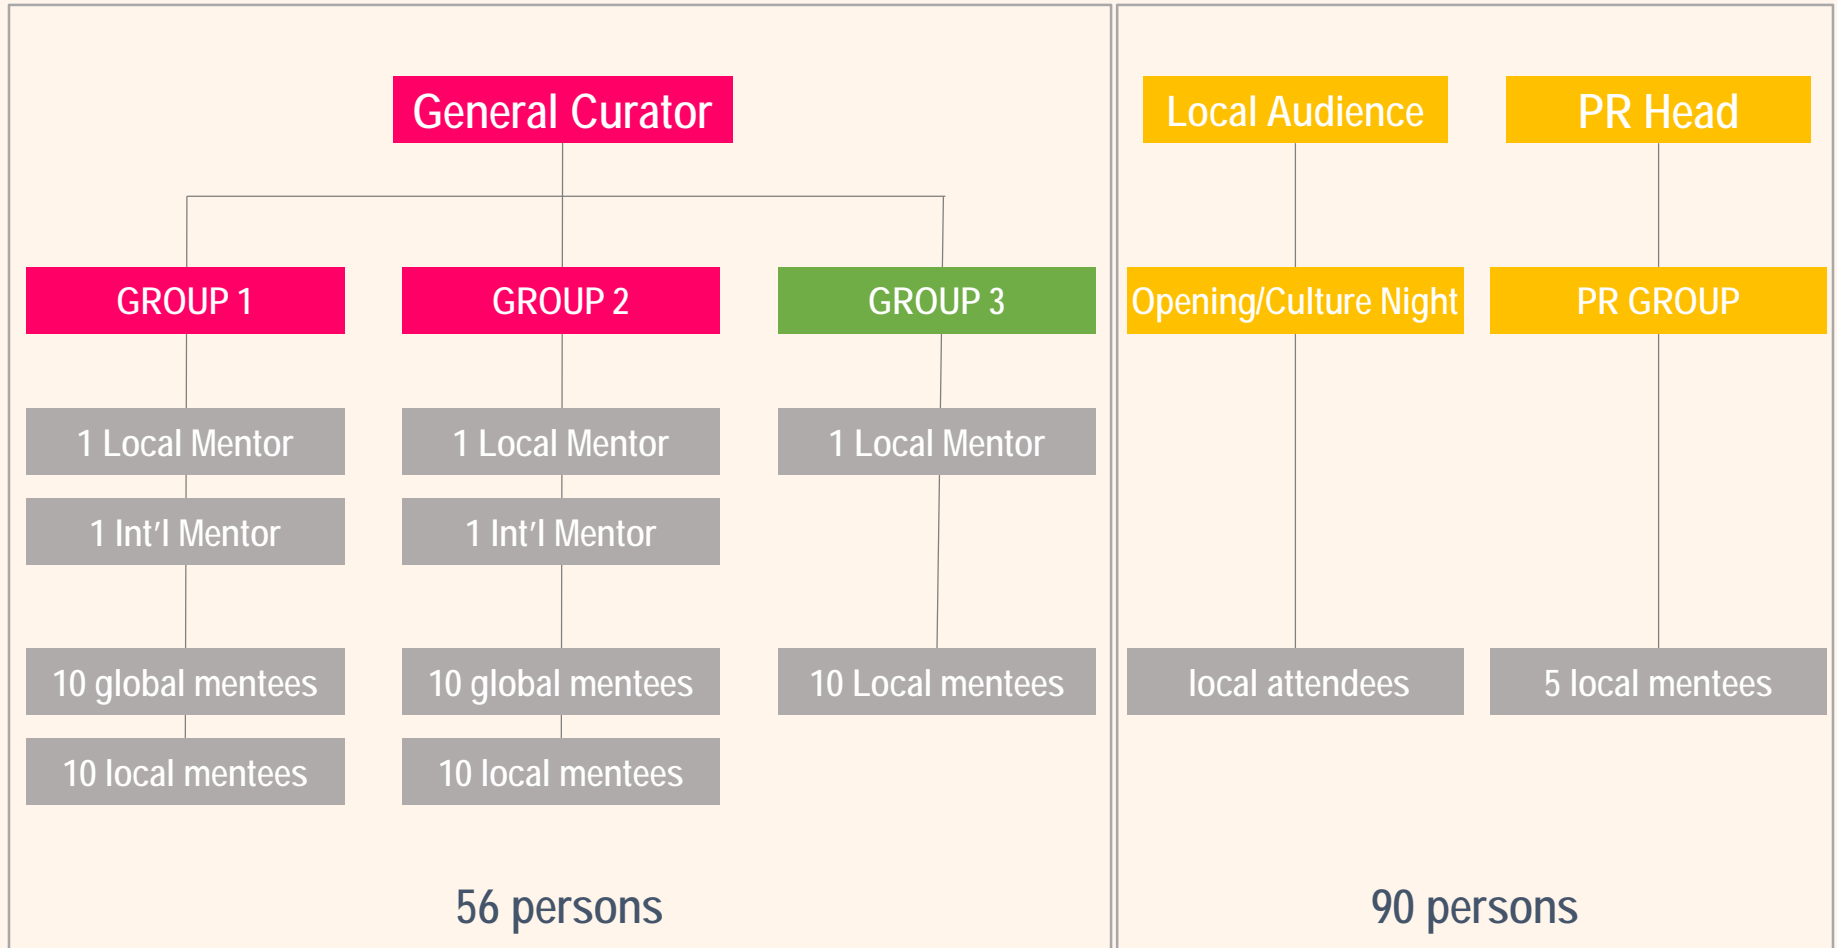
General Curator

GROUP 1

GROUP 2

GROUP 3

1 Local Mentor

1 Int'l Mentor

10 global mentees

10 local mentees

1 Local Mentor

1 Int'l Mentor

10 global mentees

10 local mentees

1 Local Mentor

10 Local mentees

56 persons

Local Audience

PR Head

Opening/Culture Night

PR GROUP

local attendees

5 local mentees

90 persons